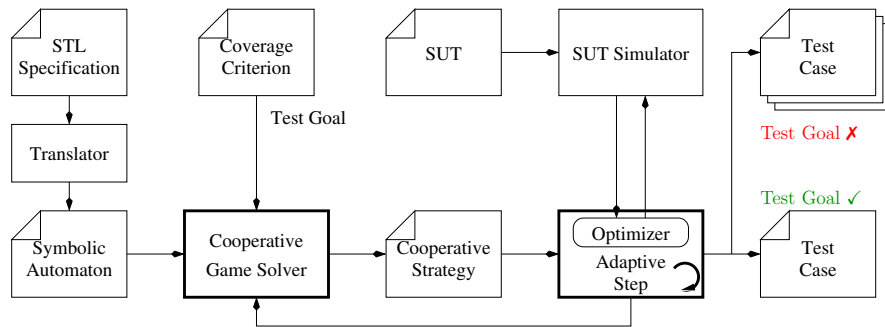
STL Specification

Coverage Criterion

SUT

SUT Simulator

Test Case

Test Goal

Translator

Test Goal ✗

Test Goal ✓

Symbolic Automaton

Cooperative Game Solver

Cooperative Strategy

Optimizer

Adaptive Step

Test Case